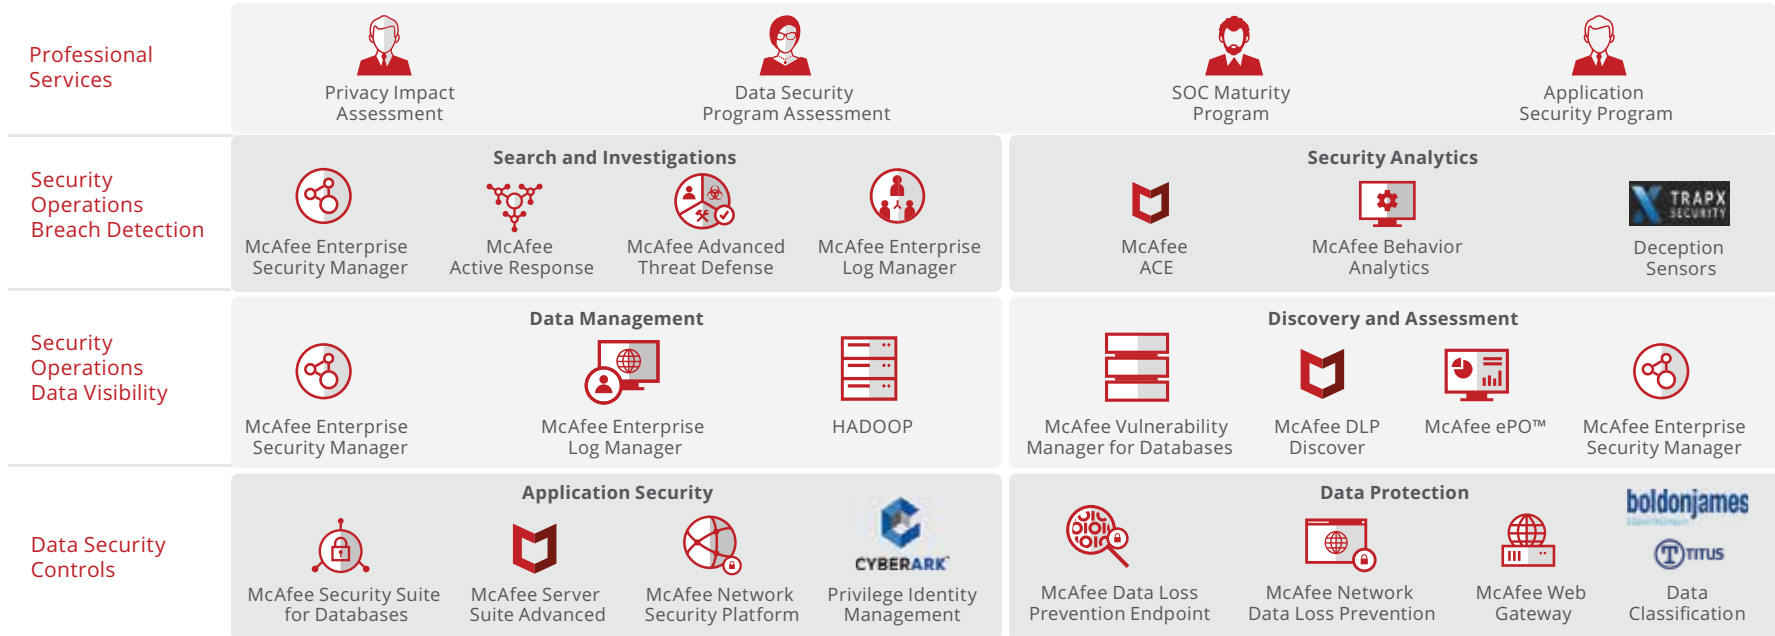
Professional Services

Privacy Impact Assessment

Data Security Program Assessment

SOC Maturity Program

Application Security Program

Security Operations Breach Detection

Search and Investigations

McAfee Enterprise Security Manager

McAfee Active Response

McAfee Advanced Threat Defense

McAfee Enterprise Log Manager

Security Analytics

McAfee ACE

McAfee Behavior Analytics

TRAPX SECURITY

Deception Sensors

Security Operations Data Visibility

Data Management

McAfee Enterprise Security Manager

McAfee Enterprise Log Manager

HADOOP

Discovery and Assessment

McAfee Vulnerability Manager for Databases

McAfee DLP Discover

McAfee ePO™

McAfee Enterprise Security Manager

Data Security Controls

Application Security

McAfee Security Suite for Databases

McAfee Server Suite Advanced

McAfee Network Security Platform

CYBERARK

Privilege Identity Management

Data Protection

McAfee Data Loss Prevention Endpoint

McAfee Network Data Loss Prevention

McAfee Web Gateway

boldonjames

TITUS

Data Classification